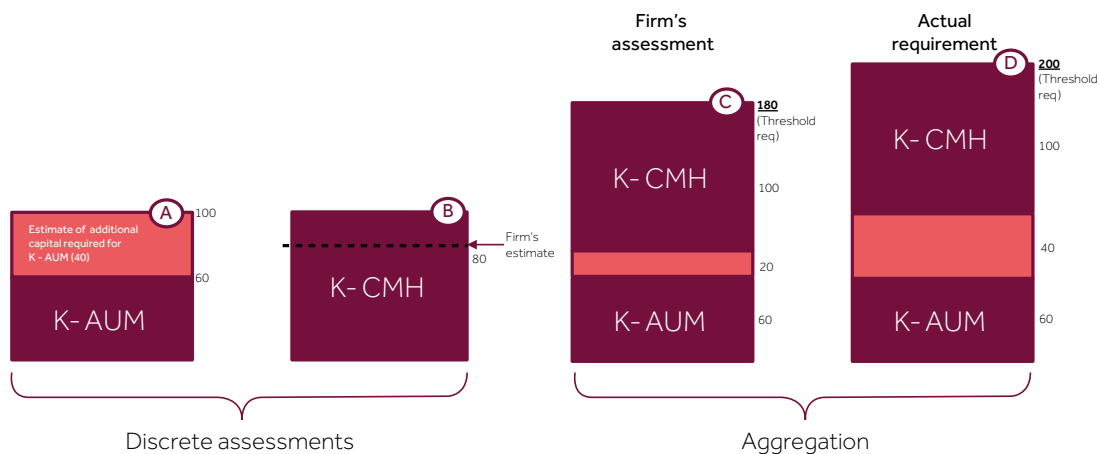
Firm's assessment

Actual requirement

A
Estimate of additional capital required for K - AUM (40)
100
60
K- AUM

B
K- CMH
Firm's estimate
80

C
180
(Threshold req)
K- CMH
100
20
K- AUM
60

D
200
(Threshold req)
K- CMH
100
40
K- AUM
60

Discrete assessments

Aggregation